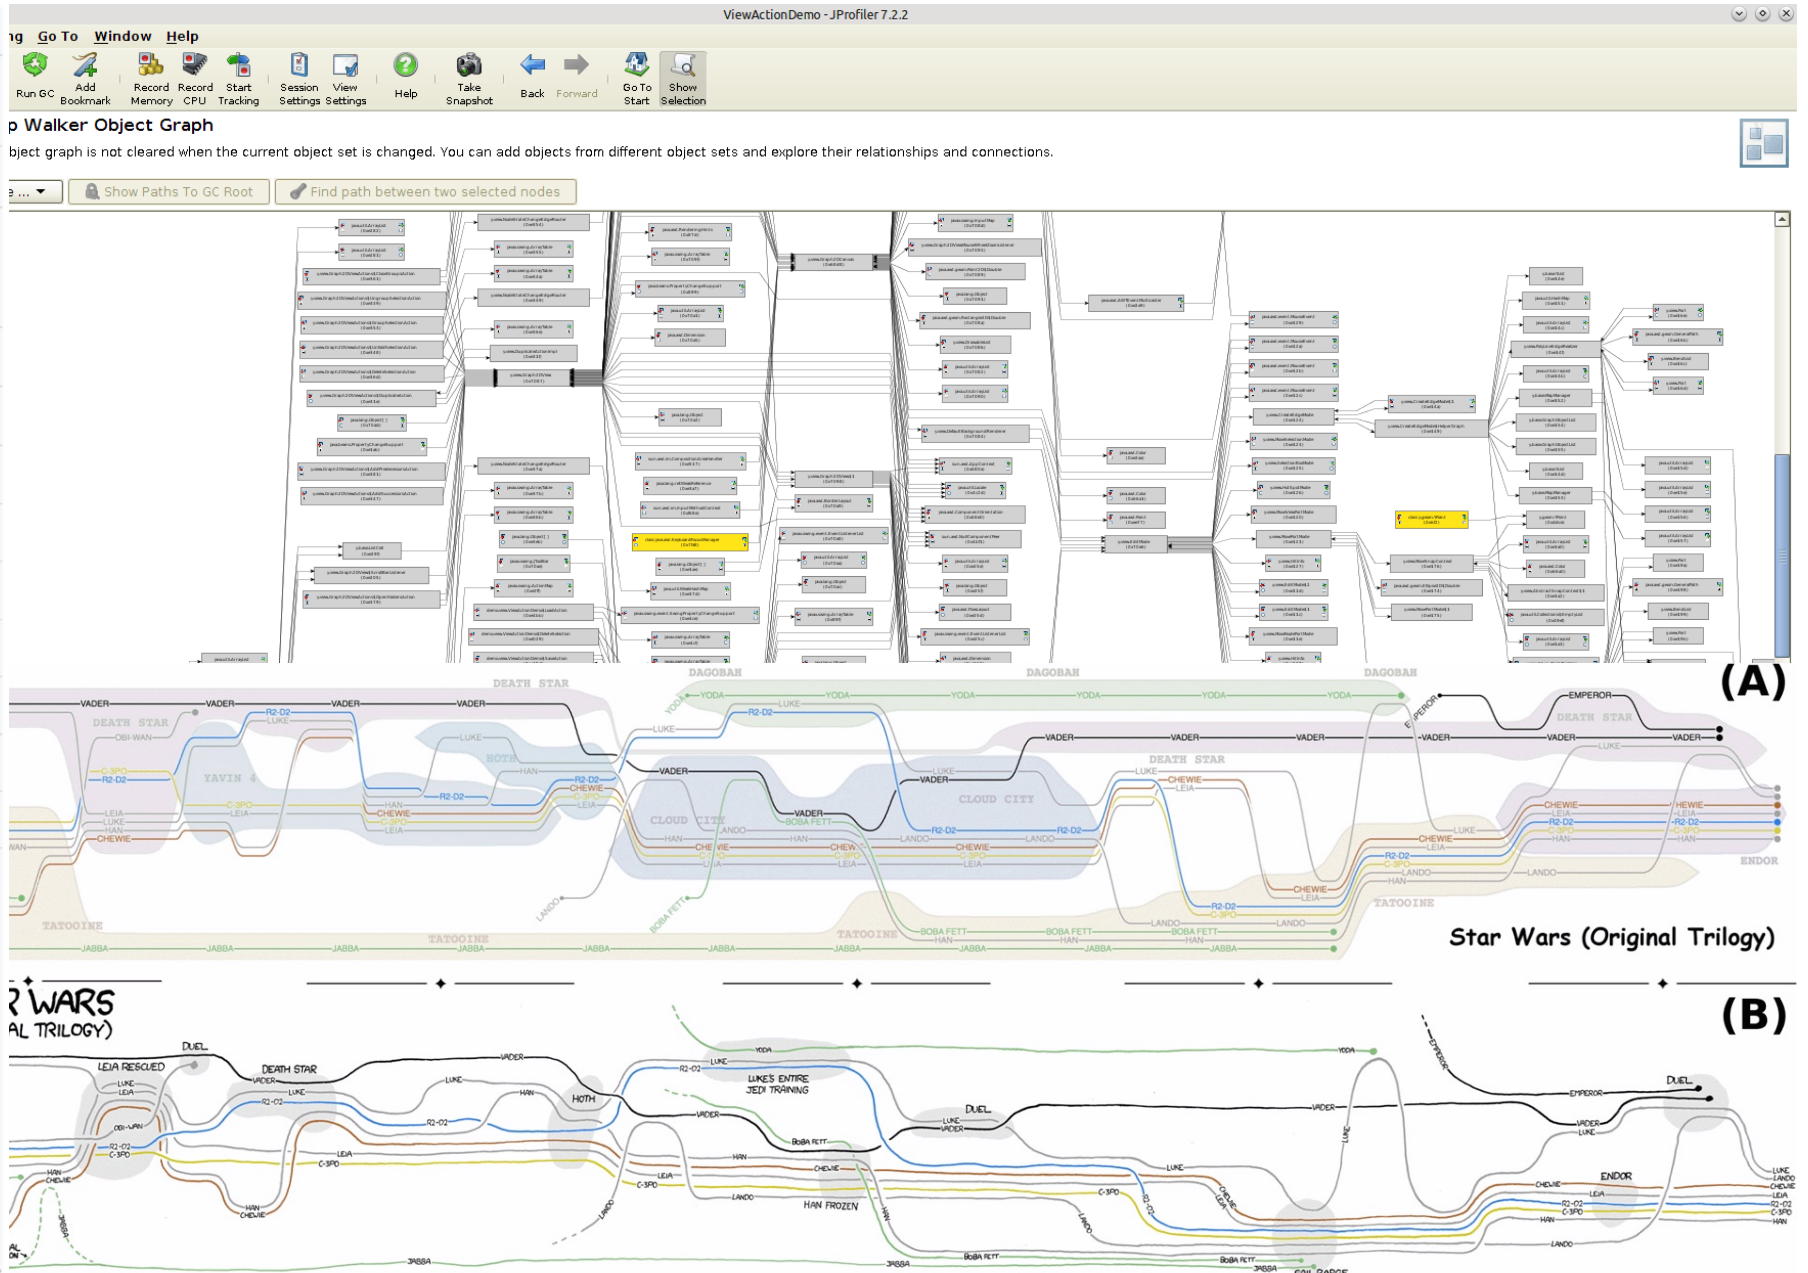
ViewActionDemo - JProfiler 7.2.2

ng Go To Window Help

Run GC | Add Bookmark | Record Memory | Record CPU | Start Tracking | Session Settings | View Settings | Help | Take Snapshot | Back | Forward | Go To Start | Show Selection

p Walker Object Graph

bject graph is not cleared when the current object set is changed. You can add objects from different object sets and explore their relationships and connections.

e ... | Show Paths To GC Root | Find path between two selected nodes

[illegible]

(A)

DEATH STAR DAGOBAH DAGOBAH DAGOBAH
VADER VADER VADER VADER YODA YODA YODA YODA YODA YODA EMPEROR
DEATH STAR OBI-WAN R2-D2 LUKE LUKE R2-D2 LUKE DEATH STAR
HOTH VADER VADER VADER VADER VADER
YAVIN 4 HAN VADER DEATH STAR
C-3PO R2-D2 R2-D2 CHEWIE LUKE CHEWIE LEIA
C-3PO LEIA CLOUD CITY CLOUD CITY
HAN CHEWIE LEIA C-3PO BOBA FETT CHEWIE HEWIE LEIA R2-D2 C-3PO
LEIA LUKE HAN CHEWIE LANDO R2-D2 R2-D2 LUKE
CHEWIE HAN HAN LANDO CHEWIE CHEWIE LANDO HAN LEIA
C-3PO C-3PO LEIA LEIA C-3PO LEIA R2-D2 ENDOR
LANDO BOBA FETT CHEWIE LANDO
TATOOINE TATOOINE TATOOINE BOBA FETT BOBA FETT BOBA FETT LANDO TATOOINE
JABBA JABBA JABBA JABBA JABBA JABBA HAN HAN JABBA HAN JABBA

Star Wars (Original Trilogy)

(B)

R WARS
AL TRILOGY)

DUEL LEIA RESCUED DEATH STAR VADER LUKE LEIA VADER LUKE HAN HOTH LUKE YODA YODA EMPEROR DUEL
R2-D2 OBI-WAN R2-D2 C-3PO R2-D2 LUKE'S ENTIRE JEDI TRAINING VADER DUEL LUKE VADER EMPEROR VADER LUKE
HAN CHEWIE LEIA C-3PO BOBA FETT HAN CHEWIE LEIA C-3PO LANDO HAN FROZEN LUKE C-3PO R2-D2 LEIA CHEWIE ENDOR CHEWIE LEIA R2-D2 C-3PO HAN LUKE
HAN CHEWIE LANDO LANDO LANDO
JABBA BOBA FETT JABBA BOBA FETT JABBA SAIL BARGE